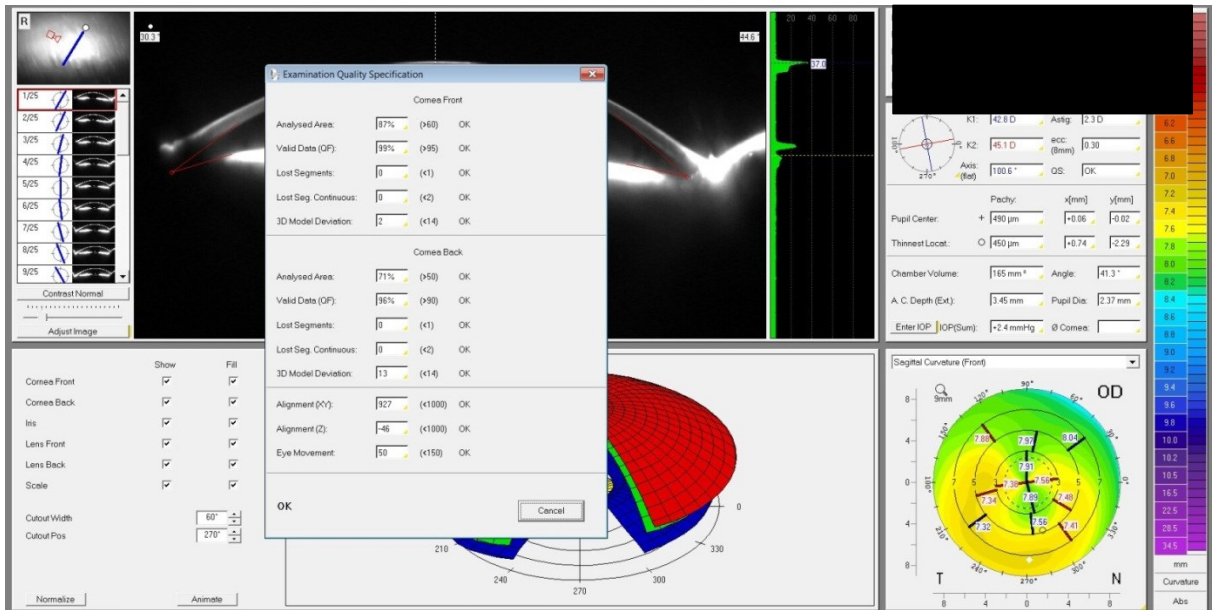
R

30.3°

44.6°

20 40 60 80

37.0

1/25
2/25
3/25
4/25
5/25
6/25
7/25
8/25
9/25

Contrast Normal

Adjust Image

Examination Quality Specification

Cornea Front

| | | | |
|---|---|---|---|
| Analysed Area: | 87% | (>60) | OK |
| Valid Data (QF): | 99% | (>95) | OK |
| Lost Segments: | 0 | (<1) | OK |
| Lost Seg. Continuous: | 0 | (<2) | OK |
| 3D Model Deviation: | 2 | (<14) | OK |

Cornea Back

| | | | |
|---|---|---|---|
| Analysed Area: | 71% | (>50) | OK |
| Valid Data (QF): | 96% | (>90) | OK |
| Lost Segments: | 0 | (<1) | OK |
| Lost Seg. Continuous: | 0 | (<2) | OK |
| 3D Model Deviation: | 13 | (<14) | OK |

| | | | |
|---|---|---|---|
| Alignment (XY): | 927 | (<1000) | OK |
| Alignment (Z): | -46 | (<1000) | OK |
| Eye Movement: | 50 | (<150) | OK |

OK

Cancel

K1: 42.8 D Astig: 2.3 D
K2: 45.1 D ecc: (8mm) 0.30
Axis: (flat) 100.6° QS: OK

180° 270°

| | Pachy: | x[mm] | y[mm] |
|---|---|---|---|
| Pupil Center: + | 490 µm | +0.06 | -0.02 |
| Thinnest Locat.: ○ | 450 µm | +0.74 | -2.29 |

Chamber Volume: 165 mm³ Angle: 41.3°
A. C. Depth (Ext.): 3.45 mm Pupil Dia: 2.37 mm
Enter IOP IOP(Sum): +2.4 mmHg Ø Cornea:

6.2
6.6
6.8
7.0
7.2
7.4
7.6
7.8
8.0
8.2
8.4
8.6
8.8
9.0
9.2
9.4
9.6
9.8
10.0
10.2
10.5
16.5
22.5
28.5
34.5
mm
Curvature
Abs

| | Show | Fill |
|---|---|---|
| Cornea Front | ☑ | ☑ |
| Cornea Back | ☑ | ☑ |
| Iris | ☑ | ☑ |
| Lens Front | ☑ | ☑ |
| Lens Back | ☑ | ☑ |
| Scale | ☑ | ☑ |

Cutout Width 60°
Cutout Pos 270°

Normalize Animate

0
210
330
240
300
270

Sagittal Curvature (Front)

9mm
OD
90° 120° 60° 150° 30° 180° 0° 210° 330° 240° 300° 270°
8 4 0 4 8
7.88 7.97 8.04 7.91 7.38 7.56 7.34 7.89 7.48 7.32 7.56 7.41
5 7 7 5
T N
8 4 0 4 8